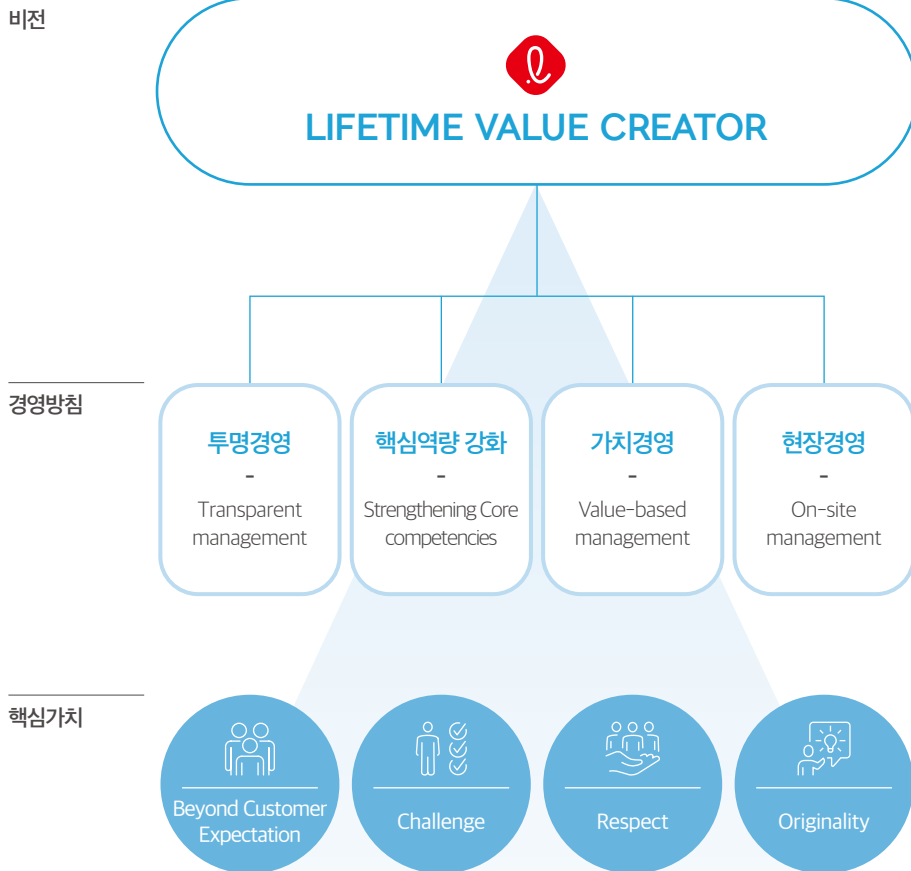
비전

LIFETIME VALUE CREATOR

경영방침

투명경영
-
Transparent management

핵심역량 강화
-
Strengthening Core competencies

가치경영
-
Value-based management

현장경영
-
On-site management

핵심가치

Beyond Customer Expectation

Challenge

Respect

Originality